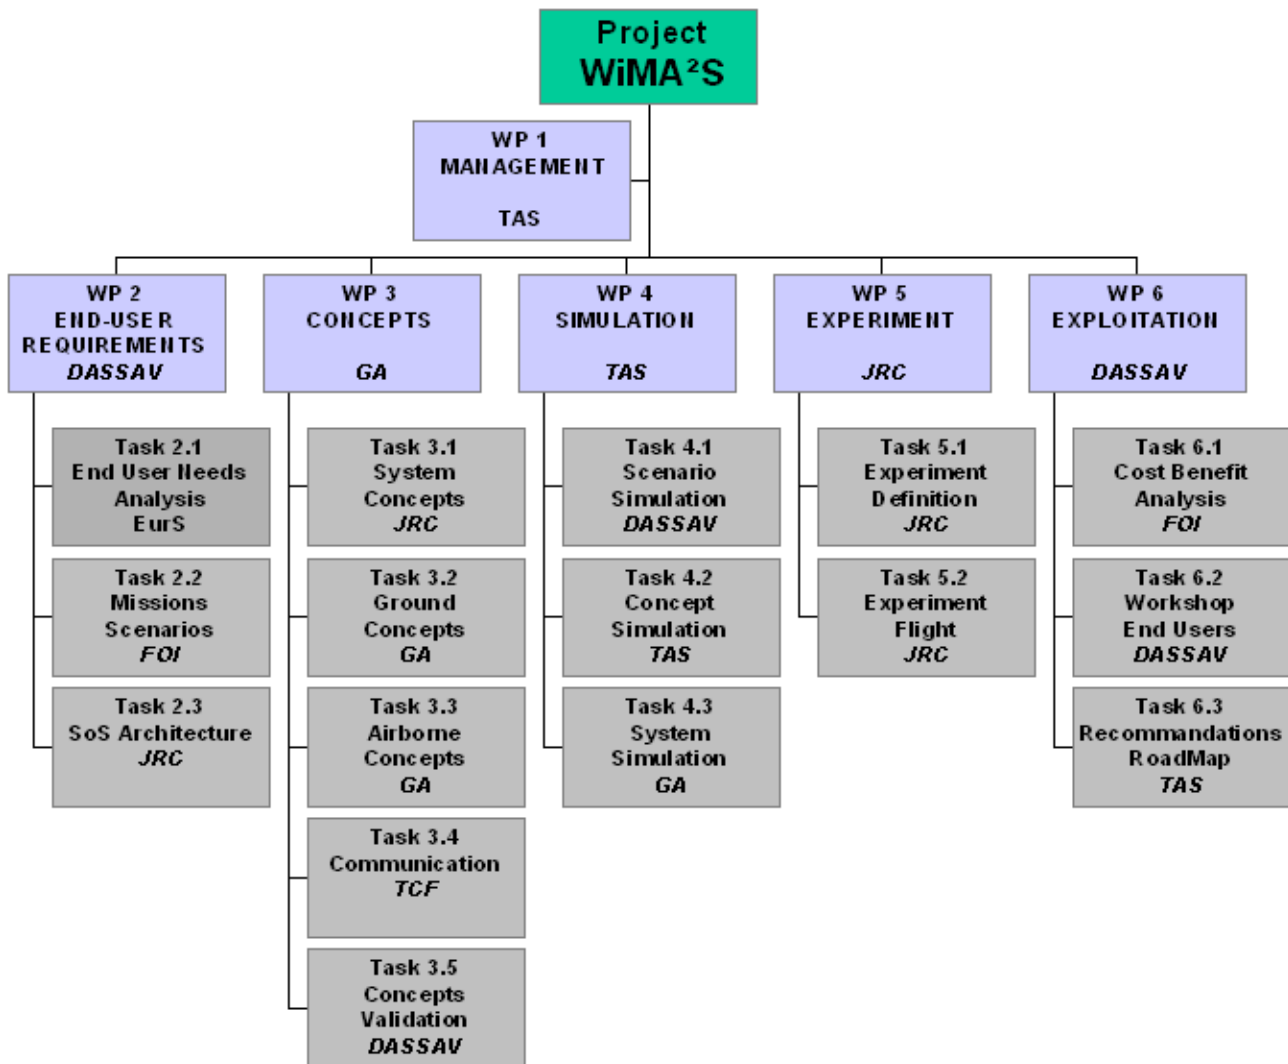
Project
WiMA²S

WP 1
MANAGEMENT

TAS

WP 2
END-USER
REQUIREMENTS
DASSAV

Task 2.1
End User Needs
Analysis
EurS

Task 2.2
Missions
Scenarios
FOI

Task 2.3
SoS Architecture
JRC

WP 3
CONCEPTS

GA

Task 3.1
System
Concepts
JRC

Task 3.2
Ground
Concepts
GA

Task 3.3
Airborne
Concepts
GA

Task 3.4
Communication
TCF

Task 3.5
Concepts
Validation
DASSAV

WP 4
SIMULATION

TAS

Task 4.1
Scenario
Simulation
DASSAV

Task 4.2
Concept
Simulation
TAS

Task 4.3
System
Simulation
GA

WP 5
EXPERIMENT

JRC

Task 5.1
Experiment
Definition
JRC

Task 5.2
Experiment
Flight
JRC

WP 6
EXPLOITATION

DASSAV

Task 6.1
Cost Benefit
Analysis
FOI

Task 6.2
Workshop
End Users
DASSAV

Task 6.3
Recommandations
RoadMap
TAS